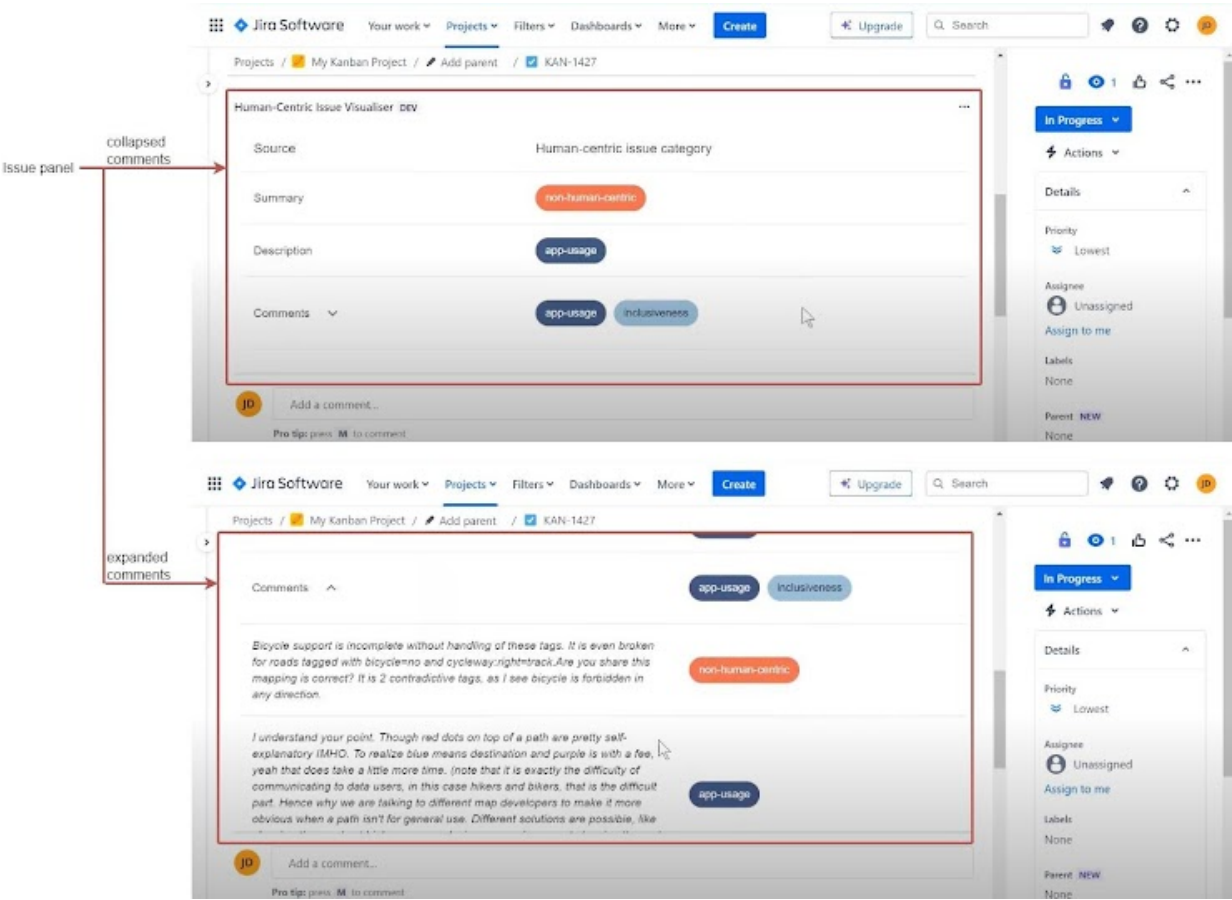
Issue panel

collapsed comments

Jira Software Your work Projects Filters Dashboards More Create Upgrade Search

Projects / My Kanban Project / Add parent / KAN-1427

Human-Centric Issue Visualiser DEV

| Source | Human-centric issue category |
|---|---|
| Summary | non-human-centric |
| Description | app-usage |
| Comments | app-usage inclusiveness |

JD Add a comment...

Pro tip: press M to comment

1

In Progress

Actions

Details

Priority
Lowest

Assignee
Unassigned
Assign to me

Labels
None

Parent NEW
None

expanded comments

Jira Software Your work Projects Filters Dashboards More Create Upgrade Search

Projects / My Kanban Project / Add parent / KAN-1427

Comments app-usage inclusiveness

Bicycle support is incomplete without handling of these tags. It is even broken for roads tagged with bicycle=no and cycleway:right=track.Are you share this mapping is correct? It is 2 contradictive tags, as I see bicycle is forbidden in any direction. non-human-centric

I understand your point. Though red dots on top of a path are pretty self-explanatory IMHO. To realize blue means destination and purple is with a fee, yeah that does take a little more time. (note that it is exactly the difficulty of communicating to data users, in this case hikers and bikers, that is the difficult part. Hence why we are talking to different map developers to make it more obvious when a path isn't for general use. Different solutions are possible, like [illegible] app-usage

JD Add a comment...

Pro tip: press M to comment

1

In Progress

Actions

Details

Priority
Lowest

Assignee
Unassigned
Assign to me

Labels
None

Parent NEW
None